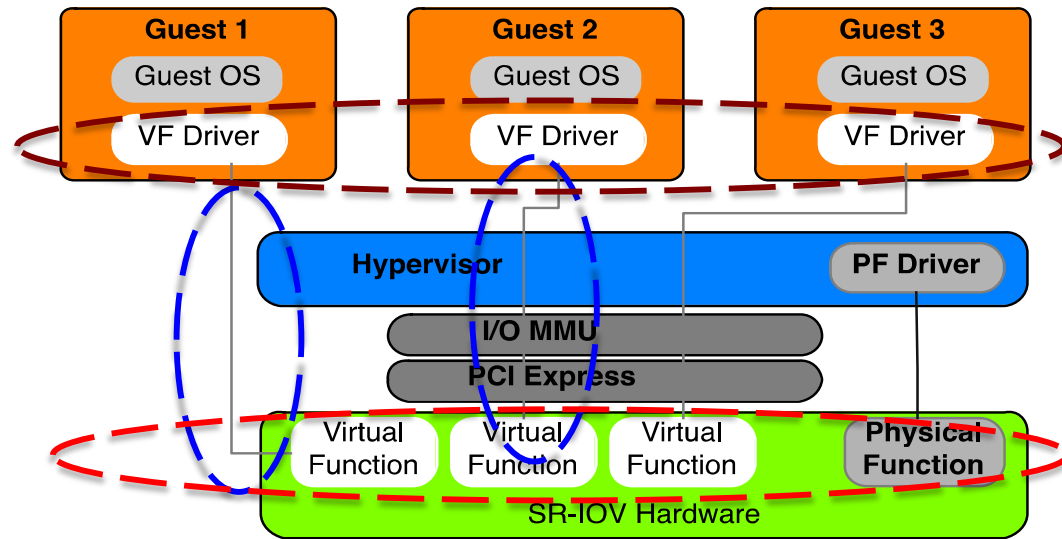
Guest 1
Guest OS
VF Driver

Guest 2
Guest OS
VF Driver

Guest 3
Guest OS
VF Driver

Hypervisor
PF Driver

I/O MMU
PCI Express

Virtual Function
Virtual Function
Virtual Function
Physical Function

SR-IOV Hardware